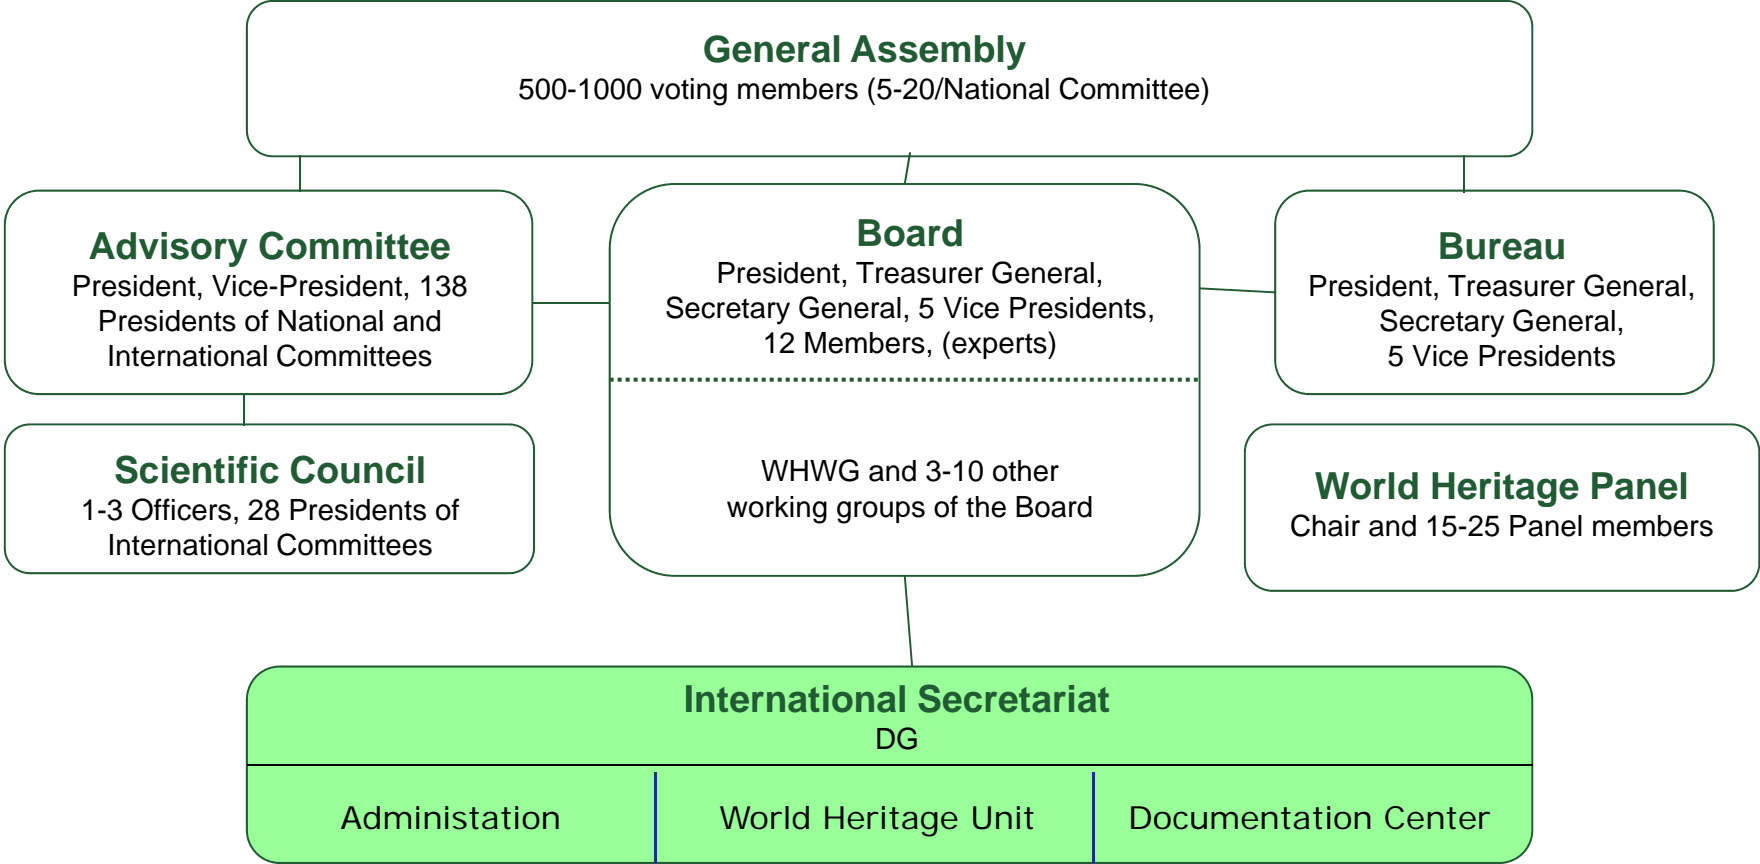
General Assembly
500-1000 voting members (5-20/National Committee)

Advisory Committee
President, Vice-President, 138 Presidents of National and International Committees

Board
President, Treasurer General, Secretary General, 5 Vice Presidents, 12 Members, (experts)

WHWG and 3-10 other working groups of the Board

Bureau
President, Treasurer General, Secretary General, 5 Vice Presidents

Scientific Council
1-3 Officers, 28 Presidents of International Committees

World Heritage Panel
Chair and 15-25 Panel members

International Secretariat
DG

Administation

World Heritage Unit

Documentation Center